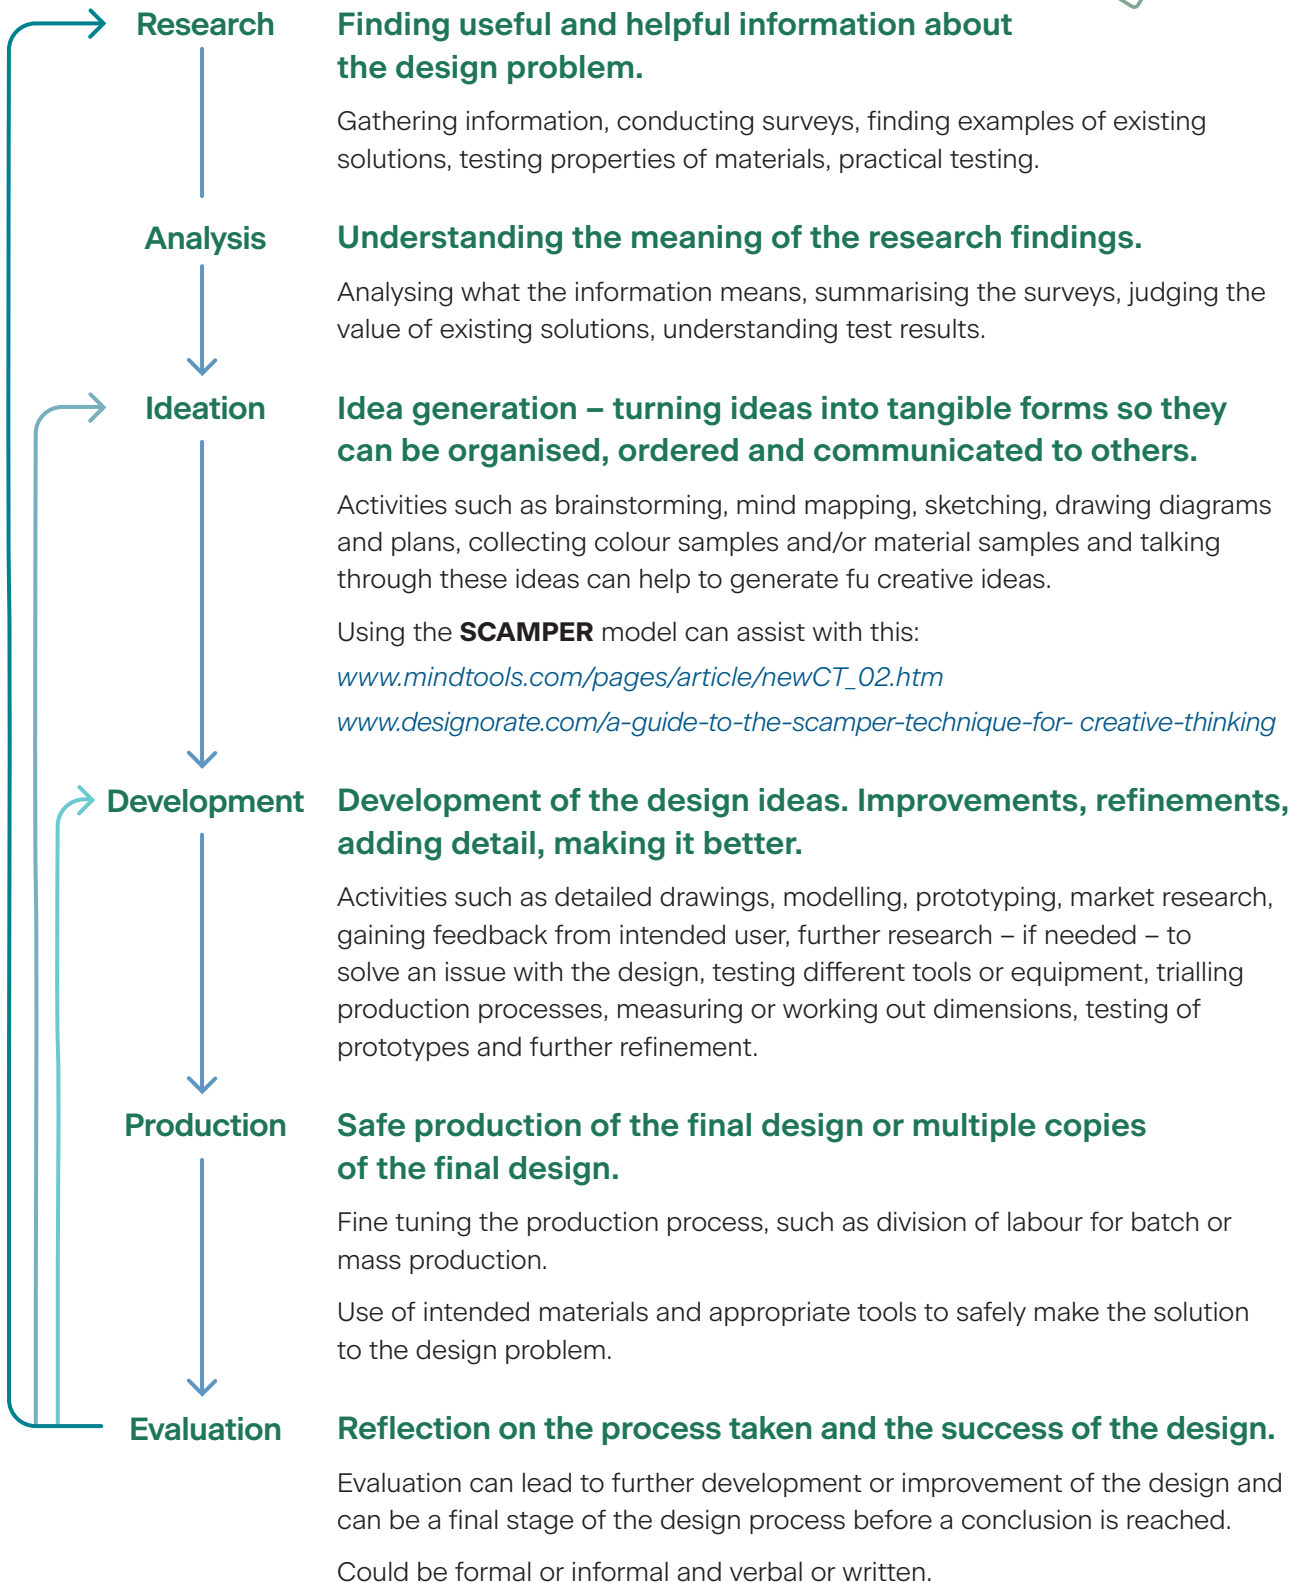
Research

Finding useful and helpful information about the design problem.

Gathering information, conducting surveys, finding examples of existing solutions, testing properties of materials, practical testing.

Analysis

Understanding the meaning of the research findings.

Analysing what the information means, summarising the surveys, judging the value of existing solutions, understanding test results.

Ideation

Idea generation – turning ideas into tangible forms so they can be organised, ordered and communicated to others.

Activities such as brainstorming, mind mapping, sketching, drawing diagrams and plans, collecting colour samples and/or material samples and talking through these ideas can help to generate fu creative ideas.

Using the **SCAMPER** model can assist with this:

www.mindtools.com/pages/article/newCT_02.htm

www.designorate.com/a-guide-to-the-scamper-technique-for- creative-thinking

Development

Development of the design ideas. Improvements, refinements, adding detail, making it better.

Activities such as detailed drawings, modelling, prototyping, market research, gaining feedback from intended user, further research – if needed – to solve an issue with the design, testing different tools or equipment, trialling production processes, measuring or working out dimensions, testing of prototypes and further refinement.

Production

Safe production of the final design or multiple copies of the final design.

Fine tuning the production process, such as division of labour for batch or mass production.

Use of intended materials and appropriate tools to safely make the solution to the design problem.

Evaluation

Reflection on the process taken and the success of the design.

Evaluation can lead to further development or improvement of the design and can be a final stage of the design process before a conclusion is reached.

Could be formal or informal and verbal or written.